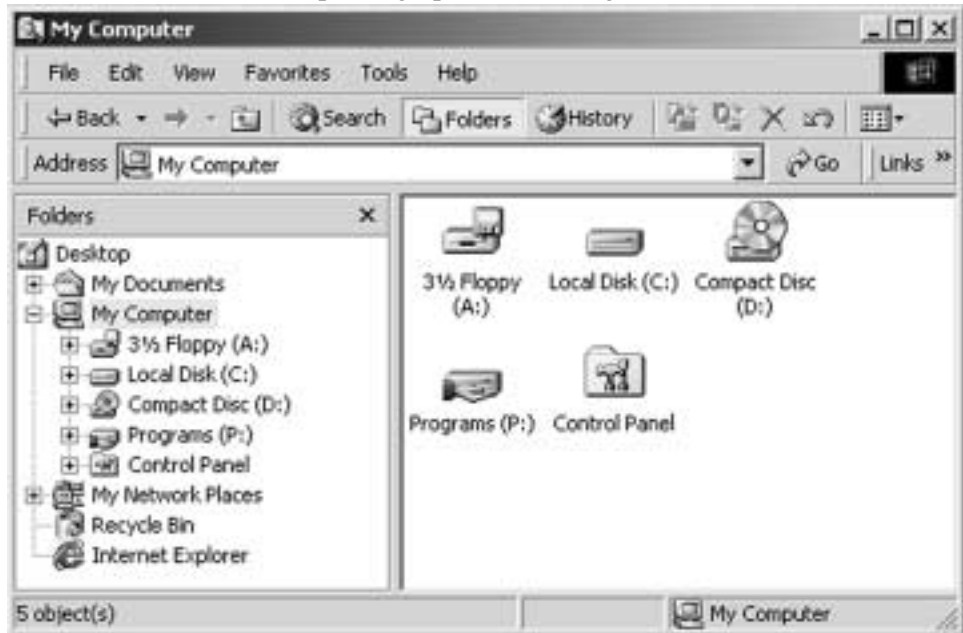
My Computer

File Edit View Favorites Tools Help

Back Search Folders History

Address My Computer Go Links »

Folders ×

Desktop
My Documents
My Computer
3½ Floppy (A:)
Local Disk (C:)
Compact Disc (D:)
Programs (P:)
Control Panel
My Network Places
Recycle Bin
Internet Explorer

3½ Floppy (A:)
Local Disk (C:)
Compact Disc (D:)
Programs (P:)
Control Panel

5 object(s)
My Computer